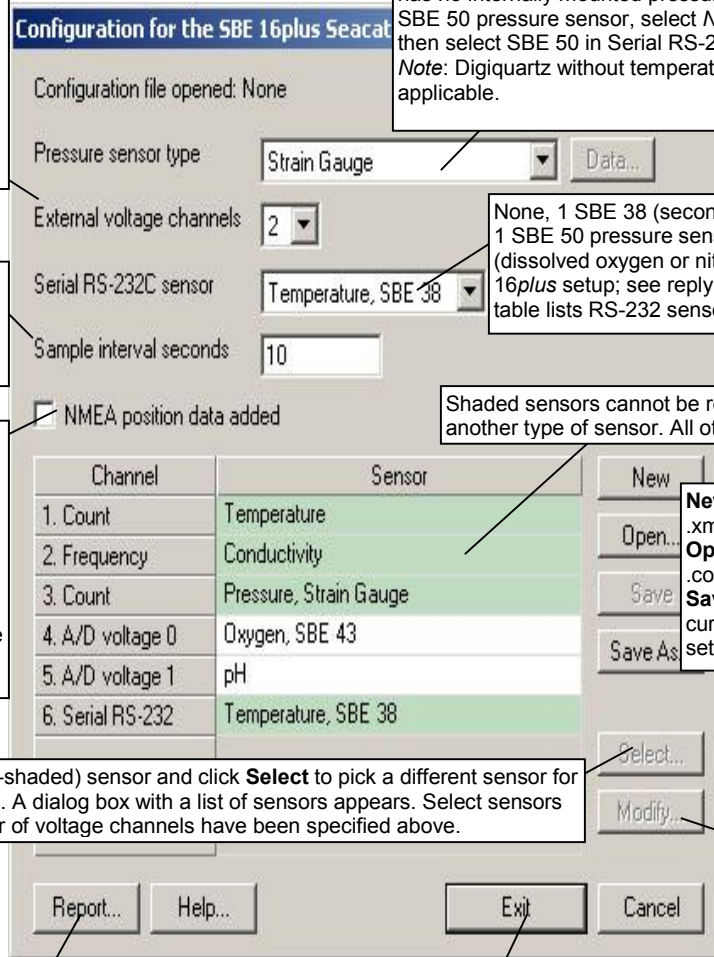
Configuration for the SBE 16plus Seacat

has no internally mounted pressure
SBE 50 pressure sensor, select N
then select SBE 50 in Serial RS-2
*Note*: Digiquartz without temperat
applicable.

Configuration file opened: None

Pressure sensor type
Strain Gauge
Data...

External voltage channels
2

None, 1 SBE 38 (secon
1 SBE 50 pressure sen
(dissolved oxygen or ni
16*plus* setup; see reply
table lists RS-232 senso

Serial RS-232C sensor
Temperature, SBE 38

Sample interval seconds
10

NMEA position data added

Shaded sensors cannot be r
another type of sensor. All o

| Channel | Sensor |
|---|---|
| 1. Count | Temperature |
| 2. Frequency | Conductivity |
| 3. Count | Pressure, Strain Gauge |
| 4. A/D voltage 0 | Oxygen, SBE 43 |
| 5. A/D voltage 1 | pH |
| 6. Serial RS-232 | Temperature, SBE 38 |

New
Open...
Save
Save As

**Ne**
.xm
**Op**
.co
**Sa**
cur
set

e

-shaded) sensor and click **Select** to pick a different sensor for
. A dialog box with a list of sensors appears. Select sensors
r of voltage channels have been specified above.

Select...
Modify...

Report...
Help...
Exit
Cancel